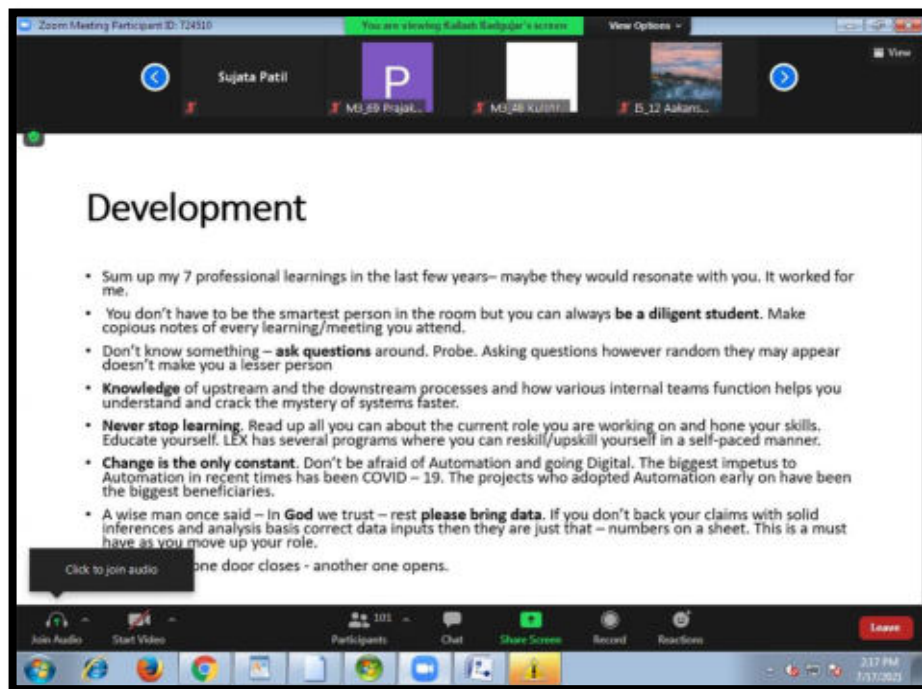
Zoom Meeting Participant ID: 724510

You are viewing Kailash Badgujar's screen

View Options

View

Sujata Patil

P

M3_69 Prajak...

M3_48 Kulth...

I5_12 Aakans...

Development

• Sum up my 7 professional learnings in the last few years– maybe they would resonate with you. It worked for me.

• You don't have to be the smartest person in the room but you can always **be a diligent student**. Make copious notes of every learning/meeting you attend.

• Don't know something – **ask questions** around. Probe. Asking questions however random they may appear doesn't make you a lesser person

• **Knowledge** of upstream and the downstream processes and how various internal teams function helps you understand and crack the mystery of systems faster.

• **Never stop learning**. Read up all you can about the current role you are working on and hone your skills. Educate yourself. LEX has several programs where you can reskill/upskill yourself in a self-paced manner.

• **Change is the only constant**. Don't be afraid of Automation and going Digital. The biggest impetus to Automation in recent times has been COVID – 19. The projects who adopted Automation early on have been the biggest beneficiaries.

• A wise man once said – In **God** we trust – rest **please bring data**. If you don't back your claims with solid inferences and analysis basis correct data inputs then they are just that – numbers on a sheet. This is a must have as you move up your role.

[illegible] one door closes - another one opens.

Click to join audio

Join Audio

Start Video

101

Participants

Chat

Share Screen

Record

Reactions

Leave

2:17 PM

7/17/2021